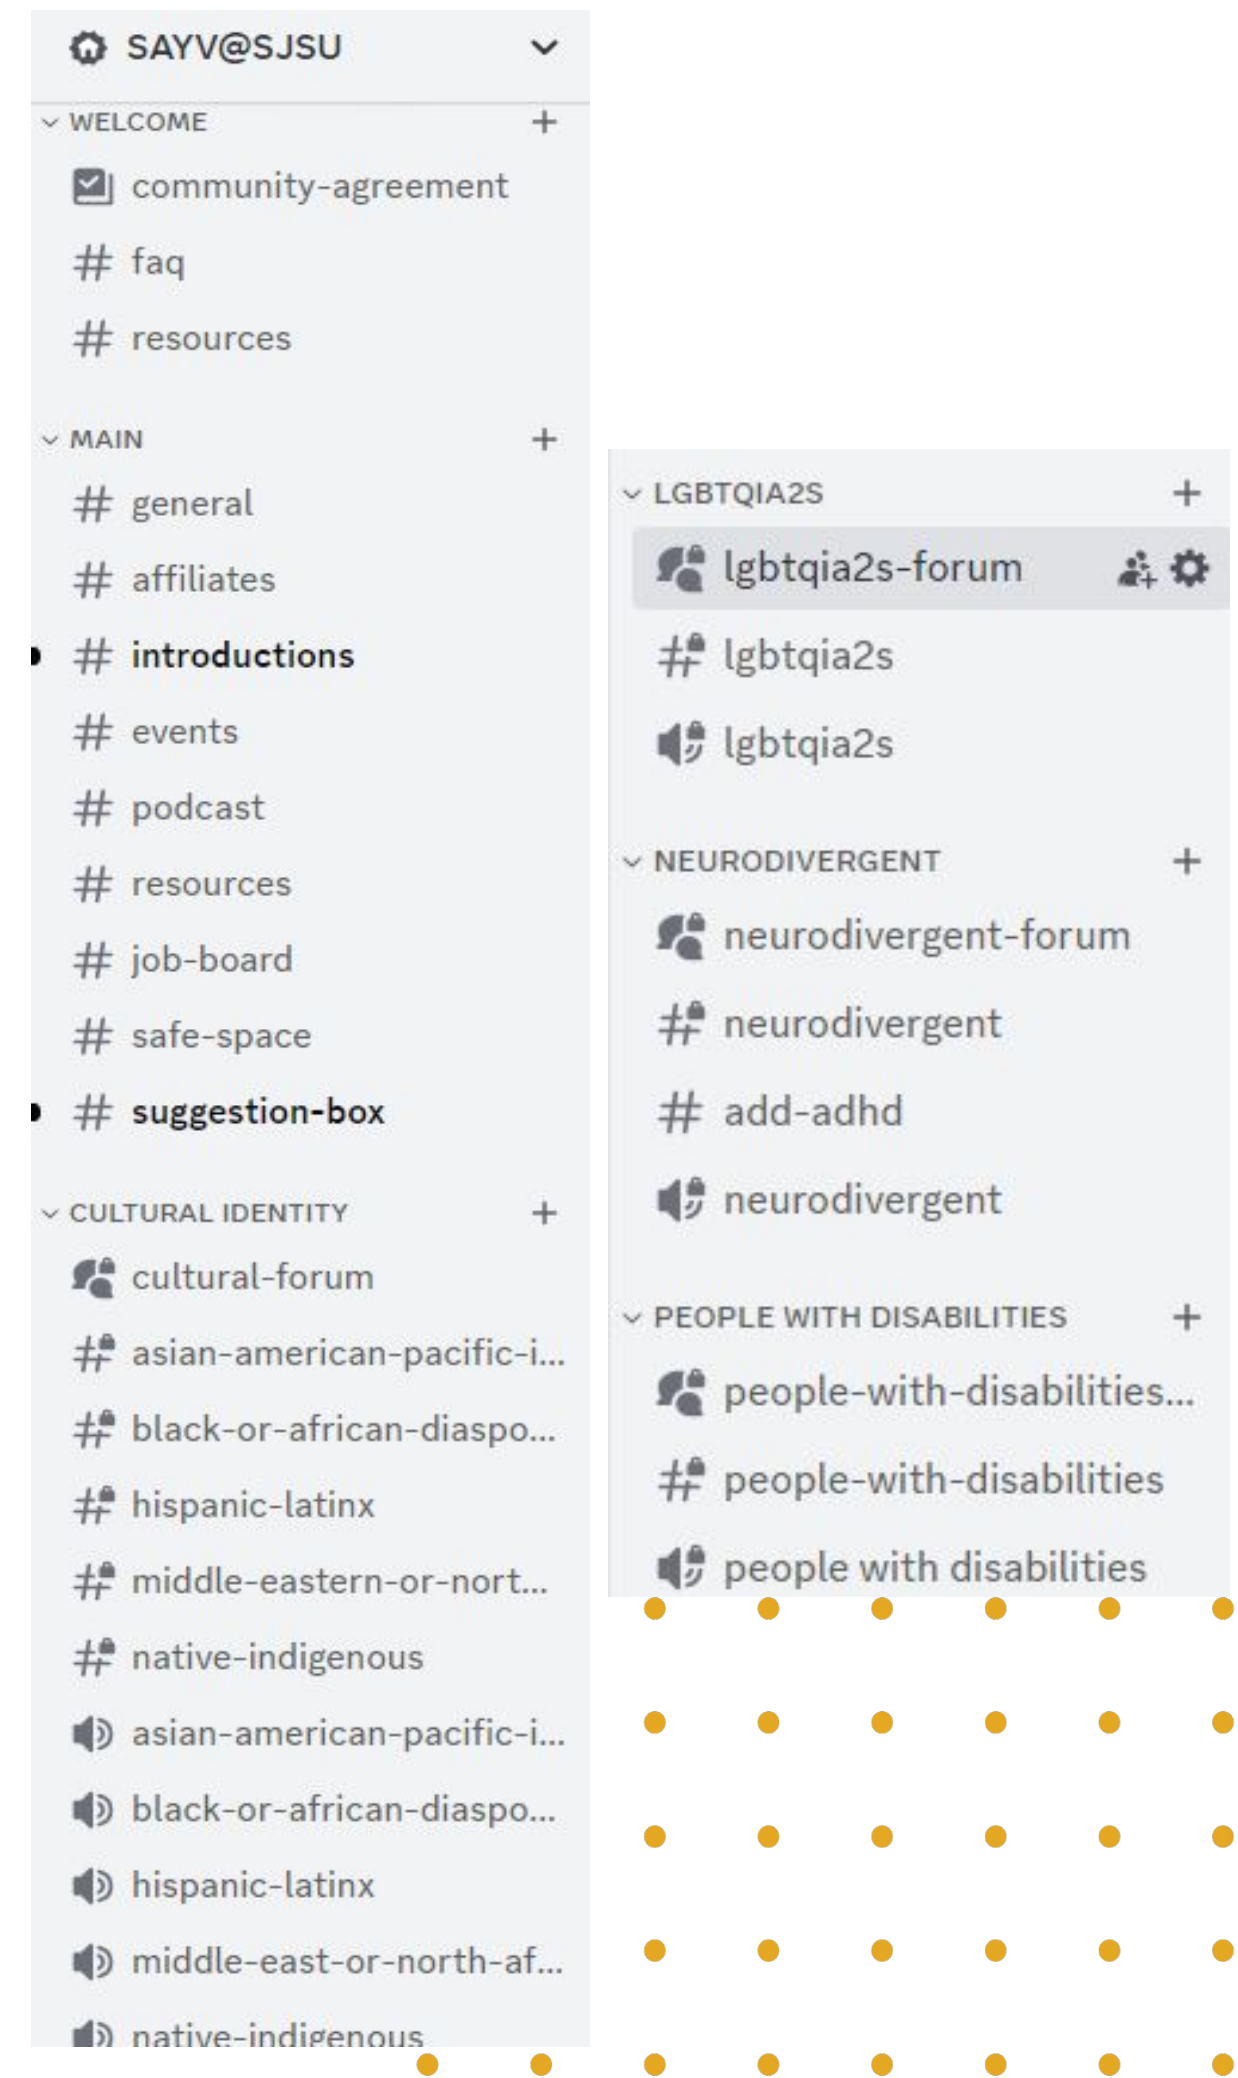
SAYV@SJSU

WELCOME +
community-agreement
# faq
# resources

MAIN +
# general
# affiliates
# introductions
# events
# podcast
# resources
# job-board
# safe-space
# suggestion-box

CULTURAL IDENTITY +
cultural-forum
# asian-american-pacific-i...
# black-or-african-diaspo...
# hispanic-latinx
# middle-eastern-or-nort...
# native-indigenous
asian-american-pacific-i...
black-or-african-diaspo...
hispanic-latinx
middle-east-or-north-af...
native-indigenous

LGBTQIA2S +
lgbtqia2s-forum
# lgbtqia2s
lgbtqia2s

NEURODIVERGENT +
neurodivergent-forum
# neurodivergent
# add-adhd
neurodivergent

PEOPLE WITH DISABILITIES +
people-with-disabilities...
# people-with-disabilities
people with disabilities